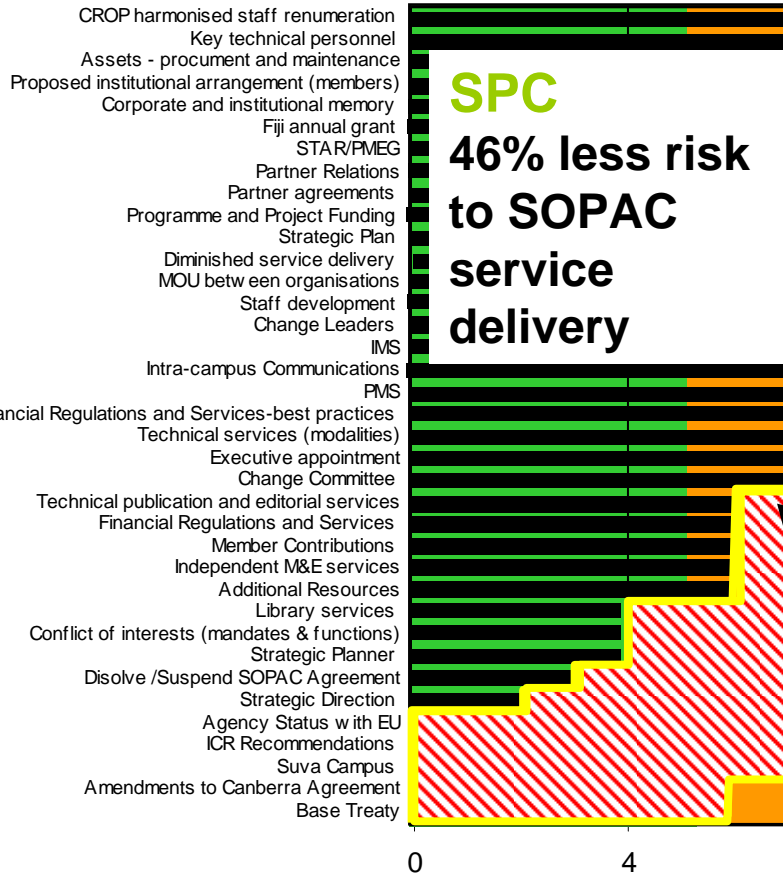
CROP harmonised staff renumeration
Key technical personnel
Assets - procument and maintenance
Proposed institutional arrangement (members)
Corporate and institutional memory
Fiji annual grant
STAR/PMEG
Partner Relations
Partner agreements
Programme and Project Funding
Strategic Plan
Diminished service delivery
MOU betw een organisations
Staff development
Change Leaders
IMS
Intra-campus Communications
PMS
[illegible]ancial Regulations and Services-best practices
Technical services (modalities)
Executive appointment
Change Committee
Technical publication and editorial services
Financial Regulations and Services
Member Contributions
Independent M&E services
Additional Resources
Library services
Conflict of interests (mandates & functions)
Strategic Planner
Disolve /Suspend SOPAC Agreement
Strategic Direction
Agency Status w ith EU
ICR Recommendations
Suva Campus
Amendments to Canberra Agreement
Base Treaty

SPC
46% less risk to SOPAC service delivery

0
4